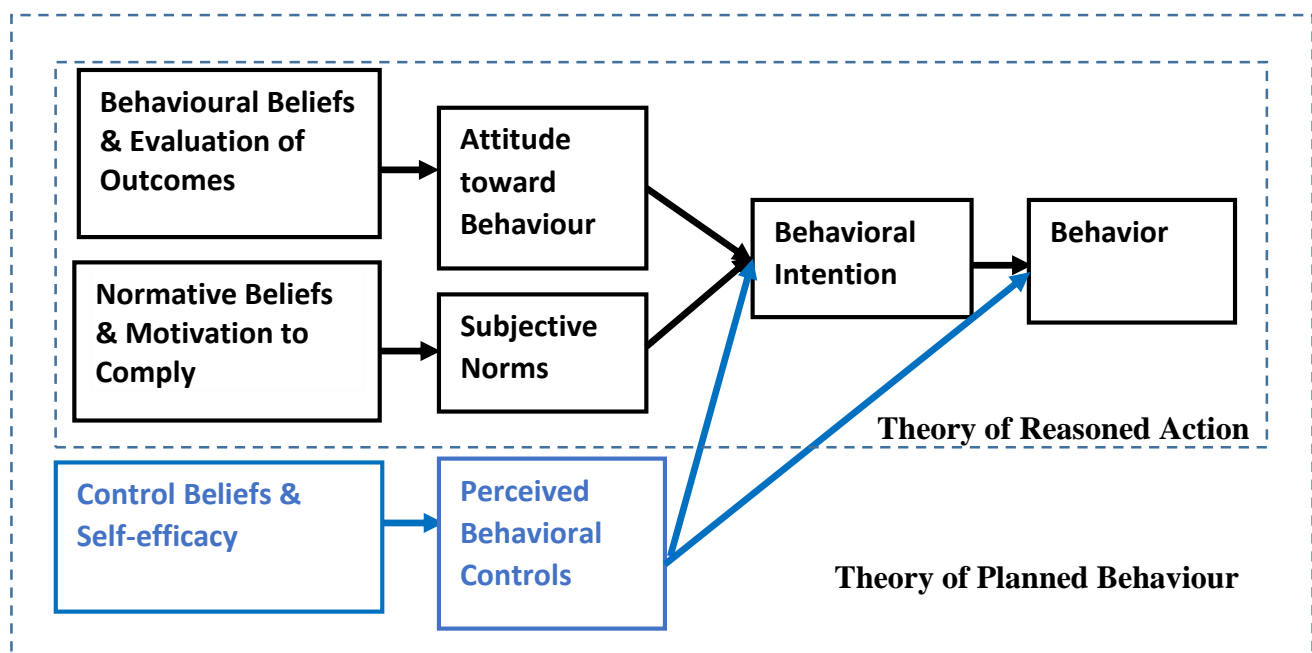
Behavioural Beliefs & Evaluation of Outcomes

Attitude toward Behaviour

Behavioral Intention

Behavior

Normative Beliefs & Motivation to Comply

Subjective Norms

Theory of Reasoned Action

Control Beliefs & Self-efficacy

Perceived Behavioral Controls

Theory of Planned Behaviour